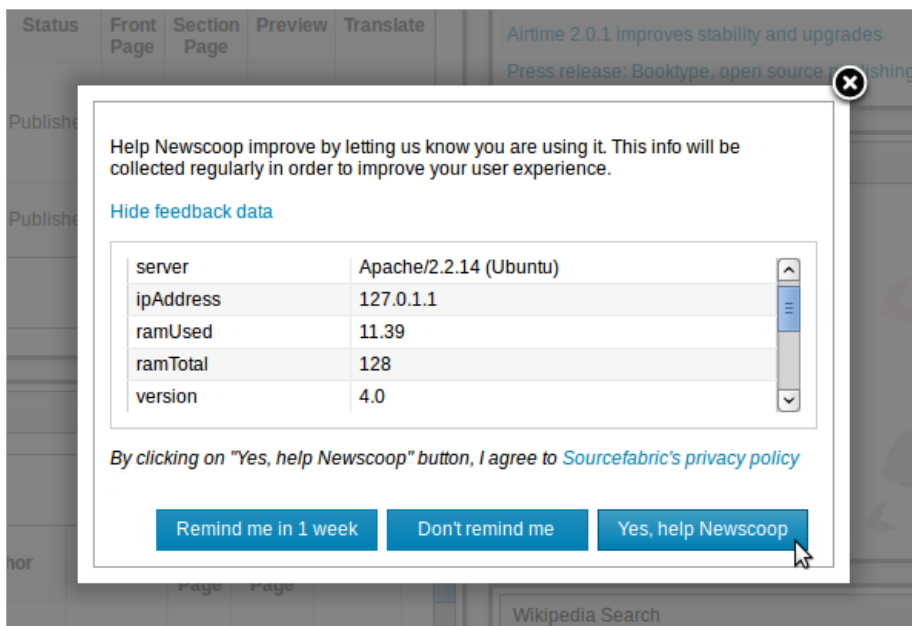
Status | Front Page | Section Page | Preview | Translate

Airtime 2.0.1 improves stability and upgrades

Press release: Booktype, open source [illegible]

Publishe

Publishe

Help Newscoop improve by letting us know you are using it. This info will be collected regularly in order to improve your user experience.

Hide feedback data

| | |
|---|---|
| server | Apache/2.2.14 (Ubuntu) |
| ipAddress | 127.0.1.1 |
| ramUsed | 11.39 |
| ramTotal | 128 |
| version | 4.0 |

By clicking on "Yes, help Newscoop" button, I agree to Sourcefabric's privacy policy

Remind me in 1 week

Don't remind me

Yes, help Newscoop

hor

Page Page

Wikipedia Search